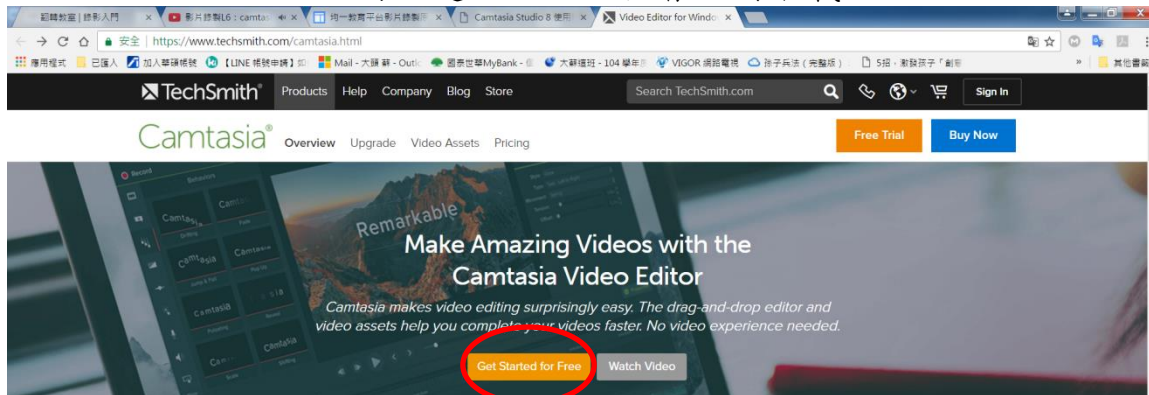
翻轉教室 | 錄影入門 × 影片錄製L6 : camta × 均一教育平台影片錄製 × Camtasia Studio 8 使用 × Video Editor for Windo ×

安全 | https://www.techsmith.com/camtasia.html

應用程式 已匯入 加入華碩帳號 【LINE 帳號申請】 Mail - 大頭 薪 - Outl 國泰世華MyBank 大華繼班 - 104 學年 VIGOR 網路電視 孫子兵法（完整版） 5招，激發孩子「創 其他書籤

TechSmith Products Help Company Blog Store Search TechSmith.com Sign In

Camtasia Overview Upgrade Video Assets Pricing Free Trial Buy Now

Record

Remarkable

Camtasia

Make Amazing Videos with the Camtasia Video Editor

Camtasia makes video editing surprisingly easy. The drag-and-drop editor and video assets help you complete your videos faster. No video experience needed.

Get Started for Free Watch Video